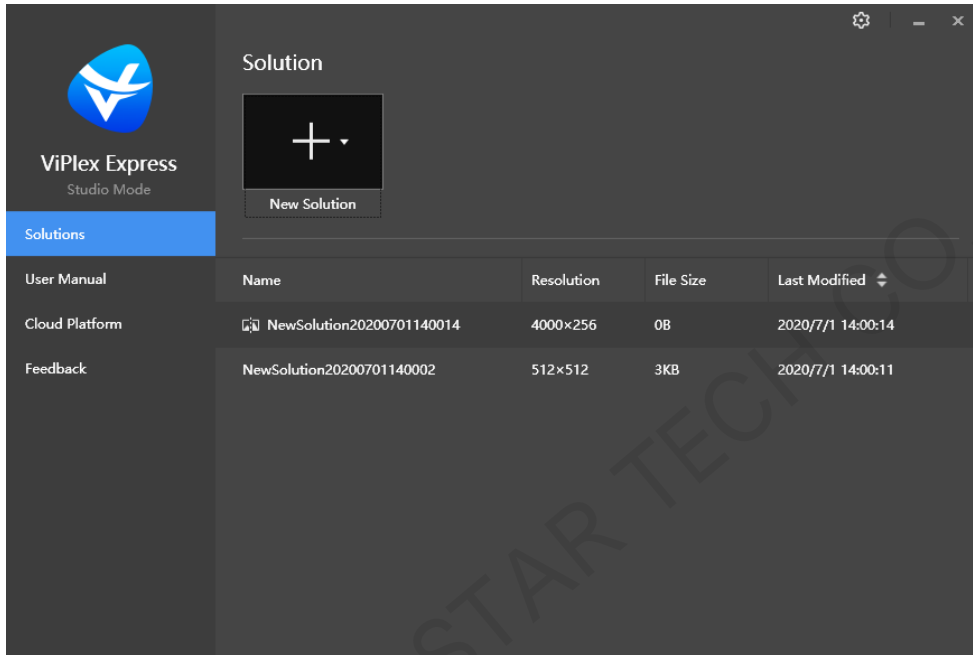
ViPlex Express
Studio Mode

Solutions
User Manual
Cloud Platform
Feedback

Solution

New Solution

| Name | Resolution | File Size | Last Modified |
|---|---|---|---|
| NewSolution20200701140014 | 4000×256 | 0B | 2020/7/1 14:00:14 |
| NewSolution20200701140002 | 512×512 | 3KB | 2020/7/1 14:00:11 |

STAR TECH CO